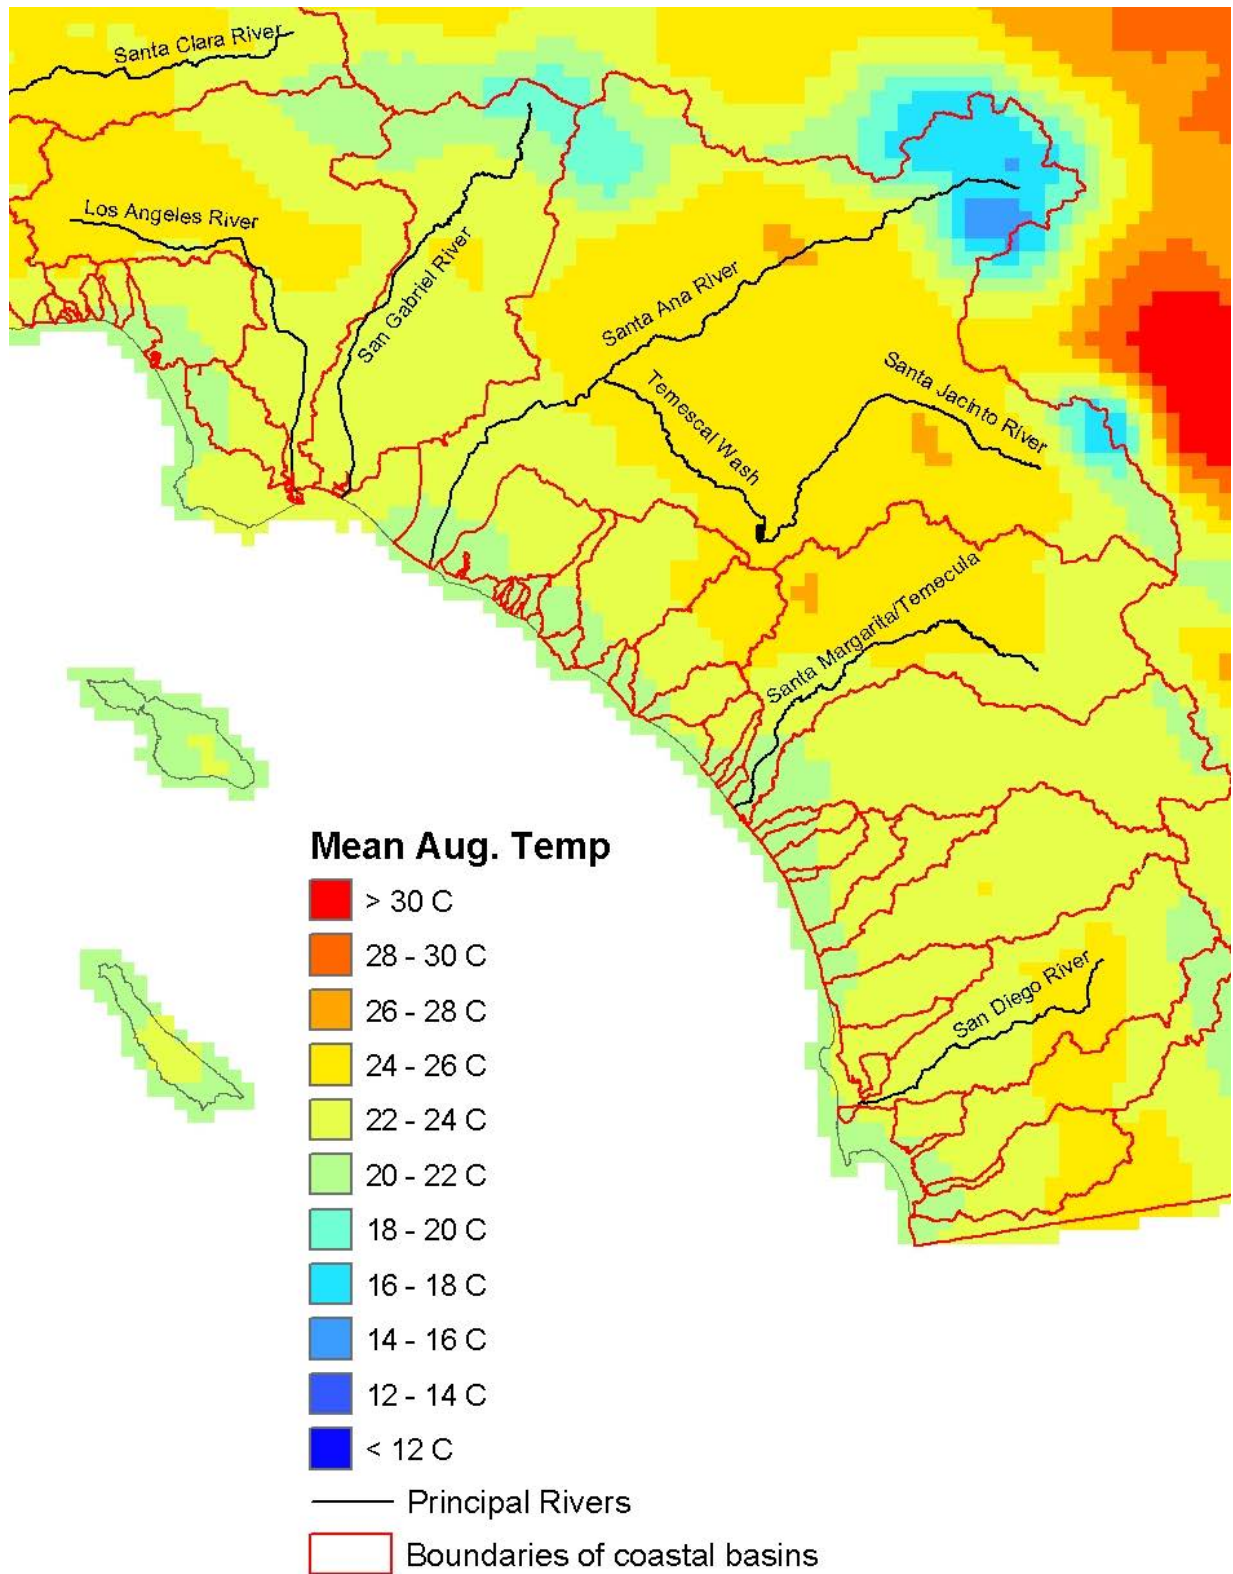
Santa Clara River

Los Angeles River

San Gabriel River

Santa Ana River

Temescal Wash

Santa Jacinto River

Santa Margarita/Temecula

San Diego River

Mean Aug. Temp

> 30 C

28 - 30 C

26 - 28 C

24 - 26 C

22 - 24 C

20 - 22 C

18 - 20 C

16 - 18 C

14 - 16 C

12 - 14 C

< 12 C

Principal Rivers

Boundaries of coastal basins